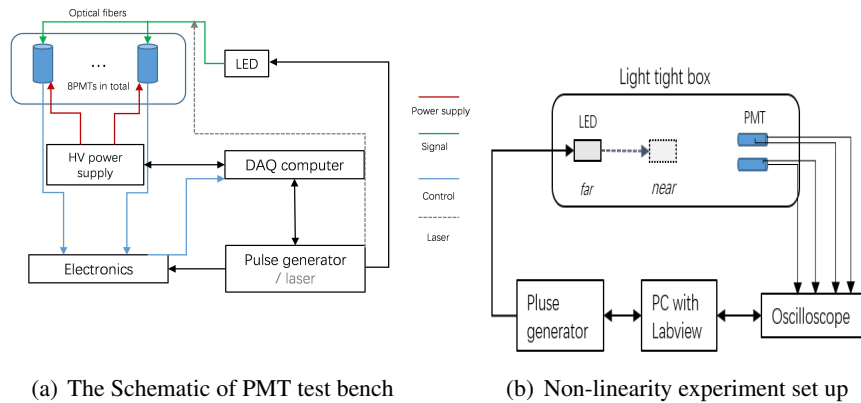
Optical fibers

...

8PMTs in total

LED

Power supply

Signal

Control

Laser

HV power supply

DAQ computer

Electronics

Pulse generator / laser

Light tight box

LED

PMT

far

near

Pluse generator

PC with Labview

Oscilloscope

(a) The Schematic of PMT test bench

(b) Non-linearity experiment set up